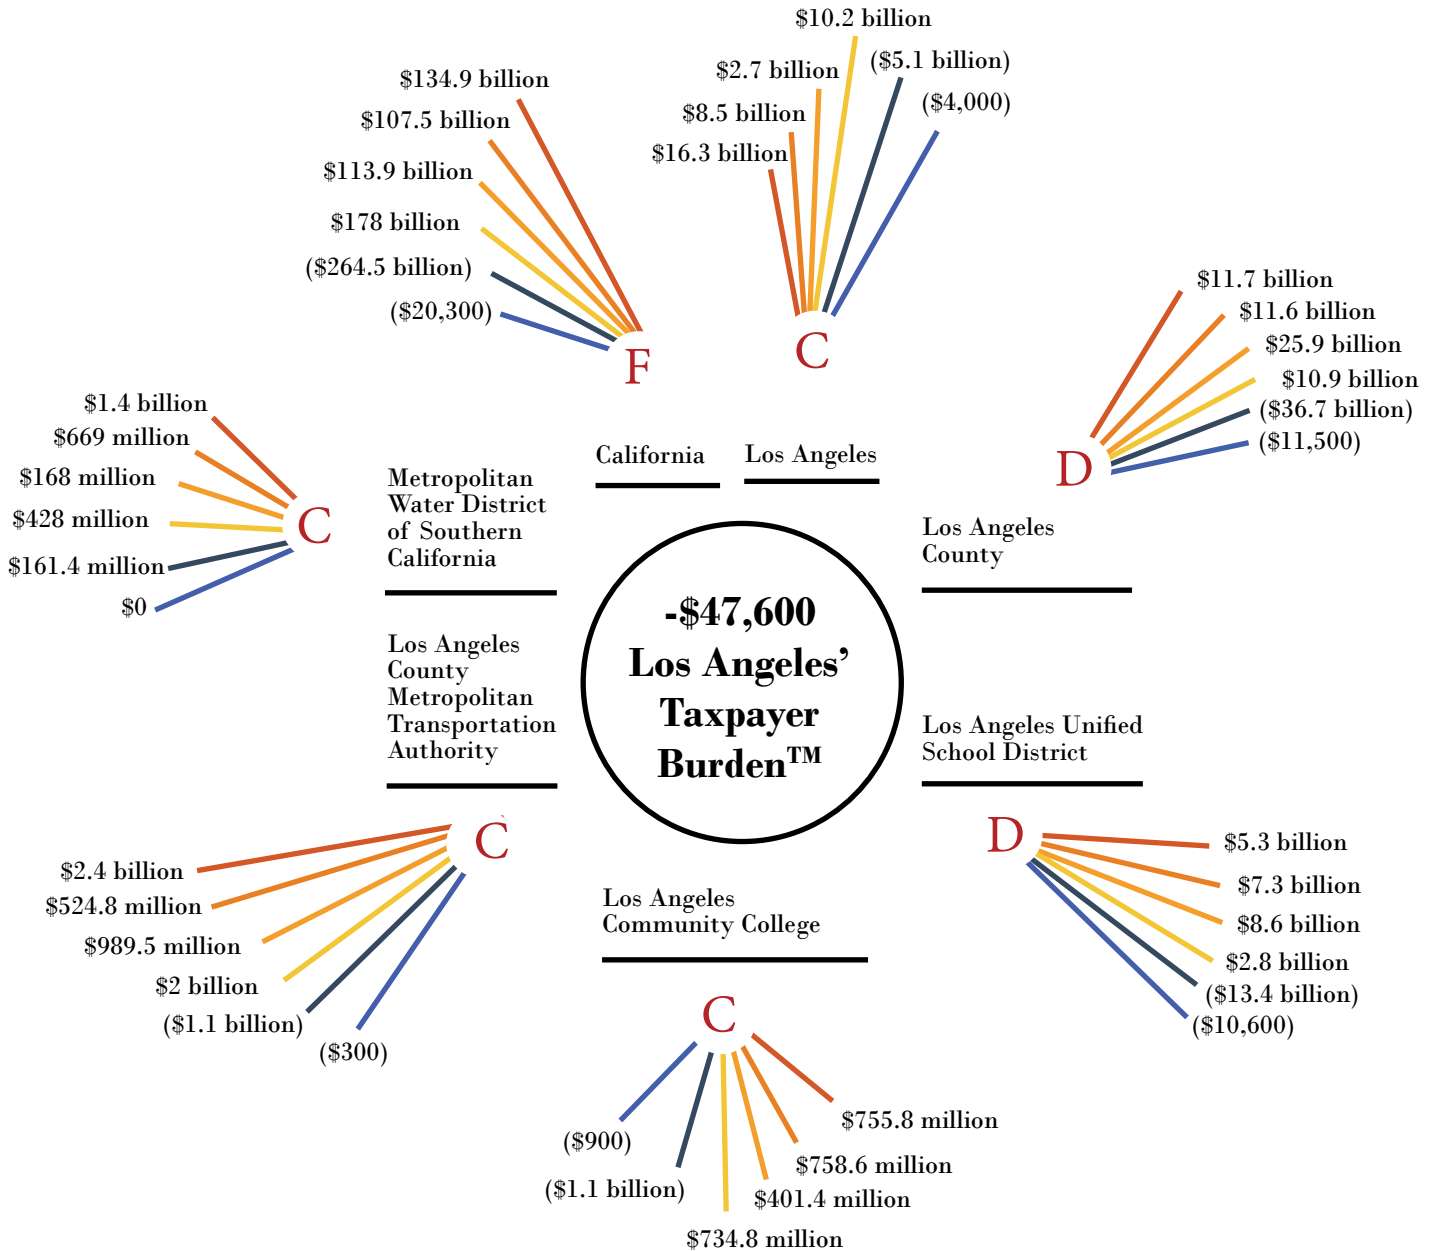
$10.2 billion
$2.7 billion
($5.1 billion)
$8.5 billion
($4,000)
$16.3 billion
C

$134.9 billion
$107.5 billion
$113.9 billion
$178 billion
($264.5 billion)
($20,300)
F

$11.7 billion
$11.6 billion
$25.9 billion
$10.9 billion
($36.7 billion)
($11,500)
D

$1.4 billion
$669 million
$168 million
$428 million
$161.4 million
$0
C

California

Los Angeles

Metropolitan Water District of Southern California

Los Angeles County

-$47,600
Los Angeles'
Taxpayer
Burden™

Los Angeles County Metropolitan Transportation Authority

Los Angeles Unified School District

C
$2.4 billion
$524.8 million
$989.5 million
$2 billion
($1.1 billion)
($300)

Los Angeles Community College

D
$5.3 billion
$7.3 billion
$8.6 billion
$2.8 billion
($13.4 billion)
($10,600)

C
$755.8 million
($900)
$758.6 million
($1.1 billion)
$401.4 million
$734.8 million